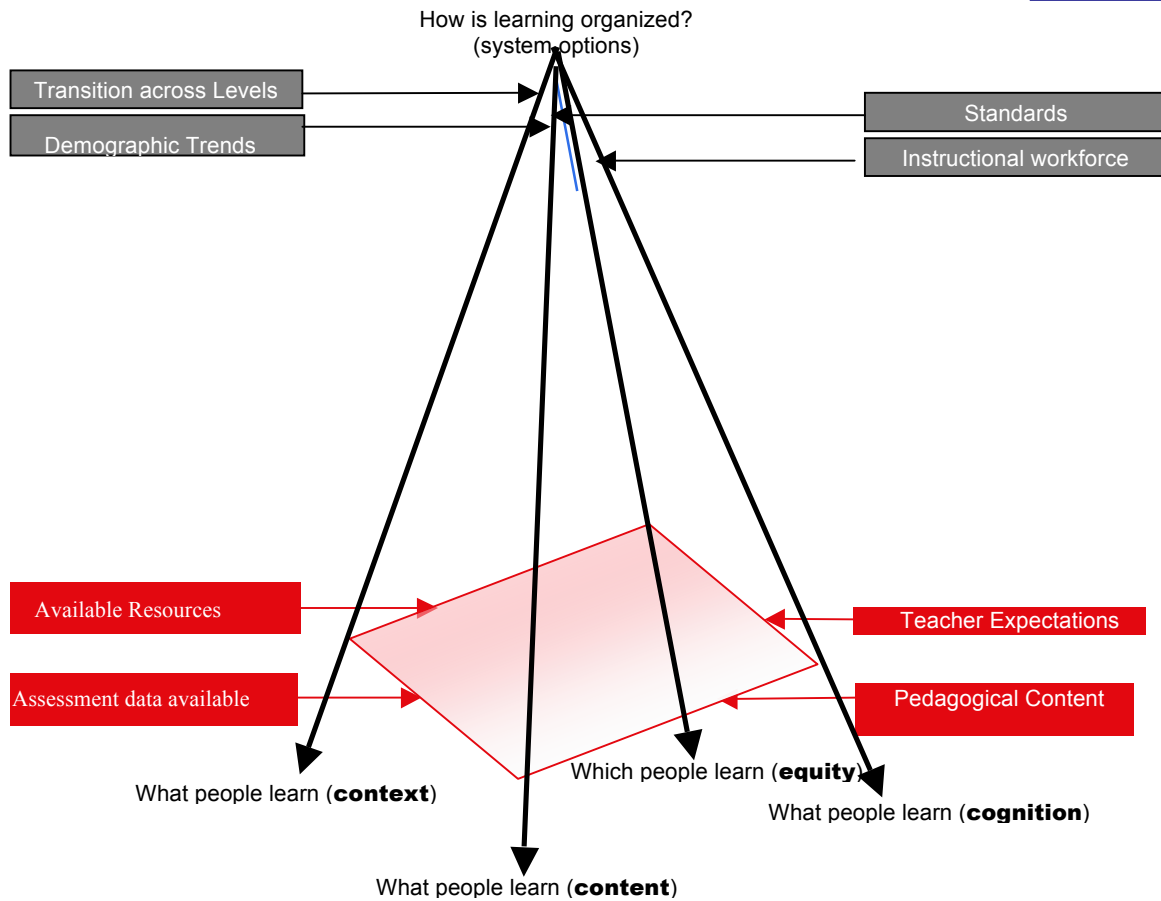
How is learning organized?
(system options)

Transition across Levels

Demographic Trends

Standards

Instructional workforce

Available Resources

Assessment data available

Teacher Expectations

Pedagogical Content

What people learn (**context**)

Which people learn (**equity**)

What people learn (**cognition**)

What people learn (**content**)